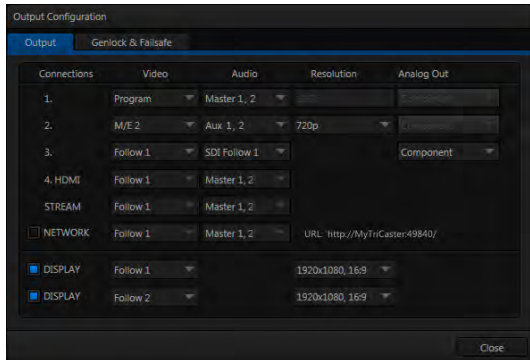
Output Configuration

Output | Genlock & Failsafe

| Connections | Video | Audio | Resolution | Analog Out |
|---|---|---|---|---|
| 1. | Program | Master 1, 2 | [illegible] | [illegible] |
| 2. | M/E 2 | Aux 1, 2 | 720p | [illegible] |
| 3. | Follow 1 | SDI Follow 1 | | Component |
| 4. HDMI | Follow 1 | Master 1, 2 | | |
| STREAM | Follow 1 | Master 1, 2 | | |
| NETWORK | Follow 1 | Master 1, 2 | URL http://MyTriCaster:49840/ | |
| DISPLAY | Follow 1 | | 1920x1080, 16:9 | |
| DISPLAY | Follow 2 | | 1920x1080, 16:9 | |

Close